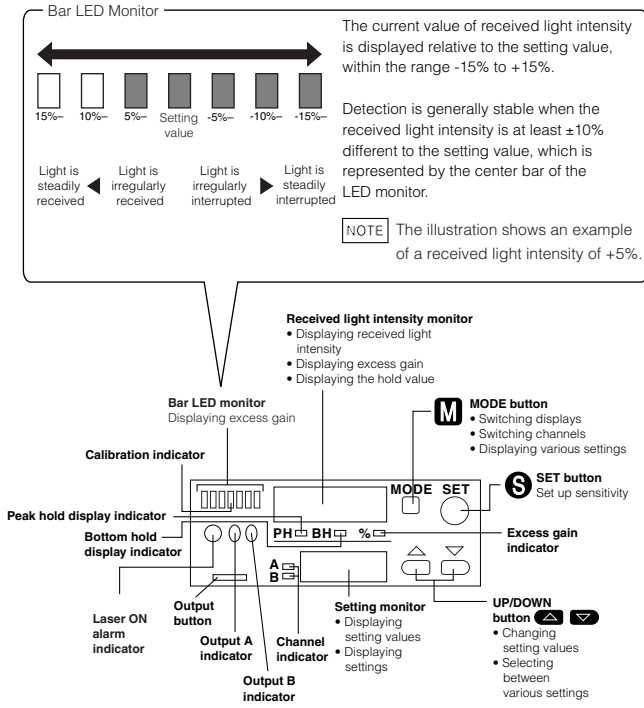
Bar LED Monitor

15%– 10%– 5%– Setting value -5%– -10%– -15%–

Light is steadily received

Light is irregularly received

Light is irregularly interrupted

Light is steadily interrupted

The current value of received light intensity is displayed relative to the setting value, within the range -15% to +15%.

Detection is generally stable when the received light intensity is at least ±10% different to the setting value, which is represented by the center bar of the LED monitor.

NOTE The illustration shows an example of a received light intensity of +5%.

Received light intensity monitor
• Displaying received light intensity
• Displaying excess gain
• Displaying the hold value

Bar LED monitor
Displaying excess gain

M MODE button
• Switching displays
• Switching channels
• Displaying various settings

Calibration indicator

S SET button
Set up sensitivity

MODE SET

Peak hold display indicator

PH BH %

Bottom hold display indicator

Excess gain indicator

A
B

Laser ON alarm indicator

Output button

Output A indicator

Output B indicator

Channel indicator

Setting monitor
• Displaying setting values
• Displaying settings

UP/DOWN button
• Changing setting values
• Selecting between various settings